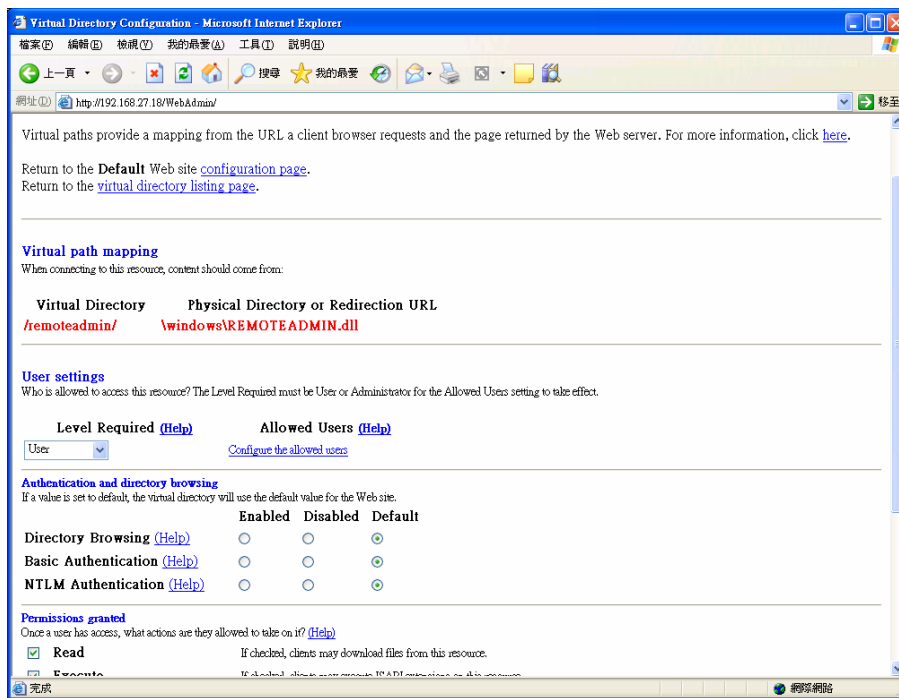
Virtual Directory Configuration - Microsoft Internet Explorer

檔案(F) 編輯(E) 檢視(V) 我的最愛(A) 工具(T) 說明(H)

上一頁 搜尋 我的最愛

網址(D) http://192.168.27.18/WebAdmin/ 移至

Virtual paths provide a mapping from the URL a client browser requests and the page returned by the Web server. For more information, click here.

Return to the Default Web site configuration page.
Return to the virtual directory listing page.

Virtual path mapping
When connecting to this resource, content should come from:

| Virtual Directory | Physical Directory or Redirection URL |
|---|---|
| /remoteadmin/ | \windows\REMOTEADMIN.dll |

User settings
Who is allowed to access this resource? The Level Required must be User or Administrator for the Allowed Users setting to take effect.

| Level Required (Help) | Allowed Users (Help) |
|---|---|
| User | Configure the allowed users |

Authentication and directory browsing
If a value is set to default, the virtual directory will use the default value for the Web site.

| | Enabled | Disabled | Default |
|---|---|---|---|
| Directory Browsing (Help) | ○ | ○ | ⊙ |
| Basic Authentication (Help) | ○ | ○ | ⊙ |
| NTLM Authentication (Help) | ○ | ○ | ⊙ |

Permissions granted
Once a user has access, what actions are they allowed to take on it? (Help)

Read If checked, clients may download files from this resource.
Execute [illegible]

完成 網際網路